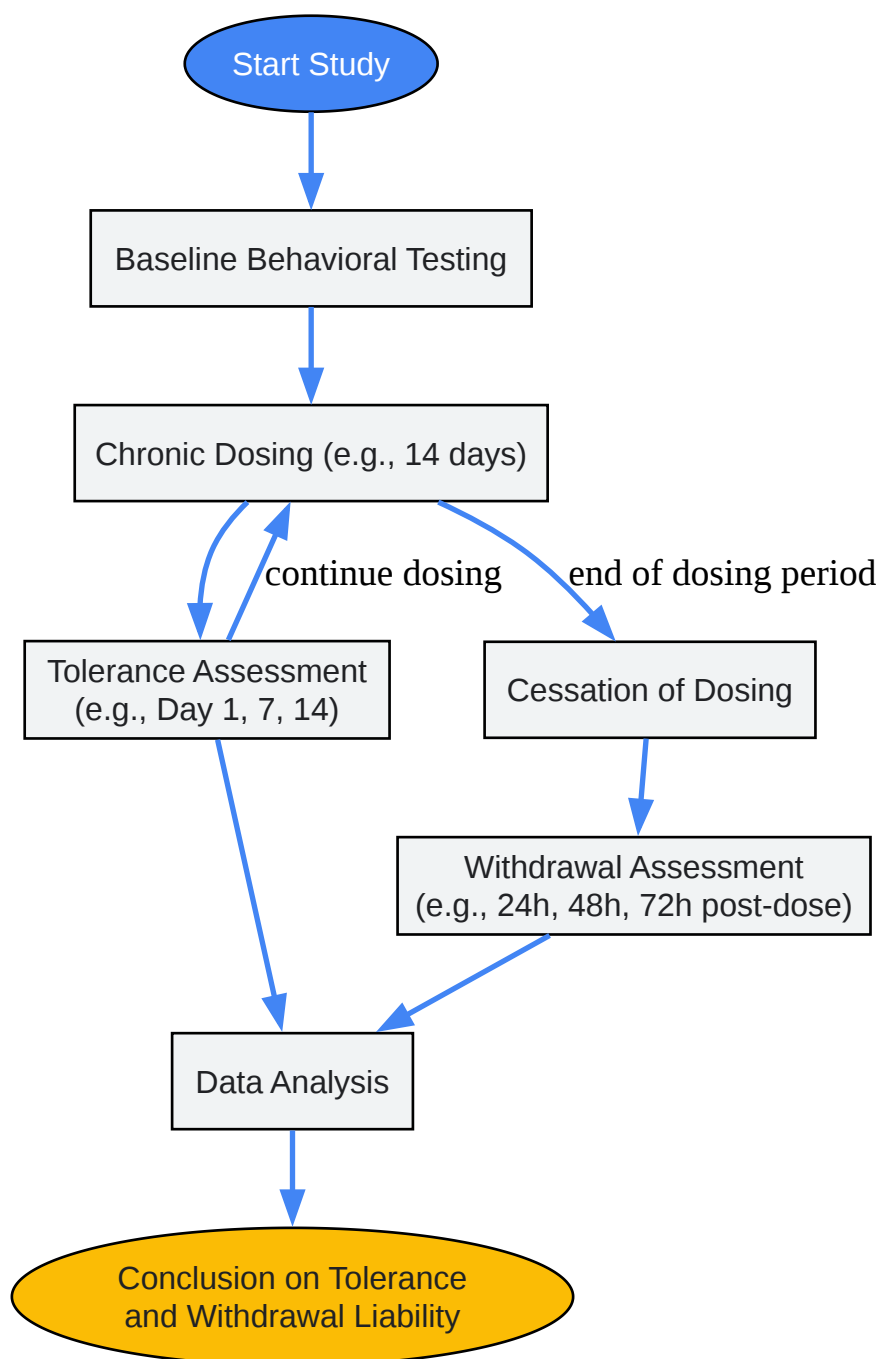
Start Study

Baseline Behavioral Testing

Chronic Dosing (e.g., 14 days)

continue dosing

end of dosing period

Tolerance Assessment
(e.g., Day 1, 7, 14)

Cessation of Dosing

Withdrawal Assessment
(e.g., 24h, 48h, 72h post-dose)

Data Analysis

Conclusion on Tolerance
and Withdrawal Liability